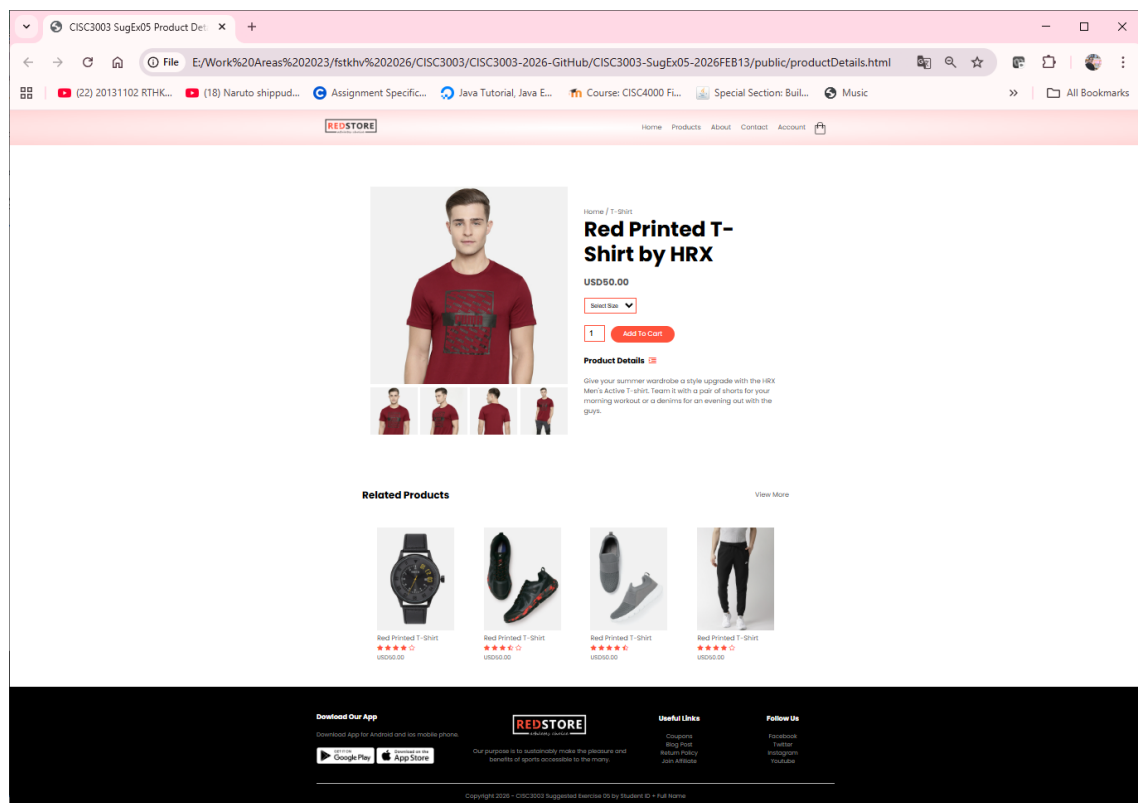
CISC3003 SugEx05 Product Det ×  +

File  E:/Work%20Areas%202023/fstkhv%202026/CISC3003/CISC3003-2026-GitHub/CISC3003-SugEx05-2026FEB13/public/productDetails.html

(22) 20131102 RTHK...  (18) Naruto shippud...  Assignment Specific...  Java Tutorial, Java E...  Course: CISC4000 Fi...  Special Section: Buil...  Music  »  All Bookmarks

REDSTORE

Home  Products  About  Contact  Account

Home / T-Shirt

Red Printed T-Shirt by HRX

USD50.00

Select Size

1  Add To Cart

Product Details

Give your summer wardrobe a style upgrade with the HRX Men's Active T-shirt. Team it with a pair of shorts for your morning workout or a denims for an evening out with the guys.

Related Products  View More

Red Printed T-Shirt
USD50.00

Red Printed T-Shirt
USD50.00

Red Printed T-Shirt
USD50.00

Red Printed T-Shirt
USD50.00

Download Our App

Download App for Android and ios mobile phone.

Google Play  App Store

REDSTORE

Our purpose is to sustainably make the pleasure and benefits of sports accessible to the many.

Useful Links

Coupons
Blog Post
Return Policy
Join Affiliate

Follow Us

Facebook
Twitter
Instagram
Youtube

Copyright 2026 - CISC3003 Suggested Exercise 05 by Student ID + Full Name